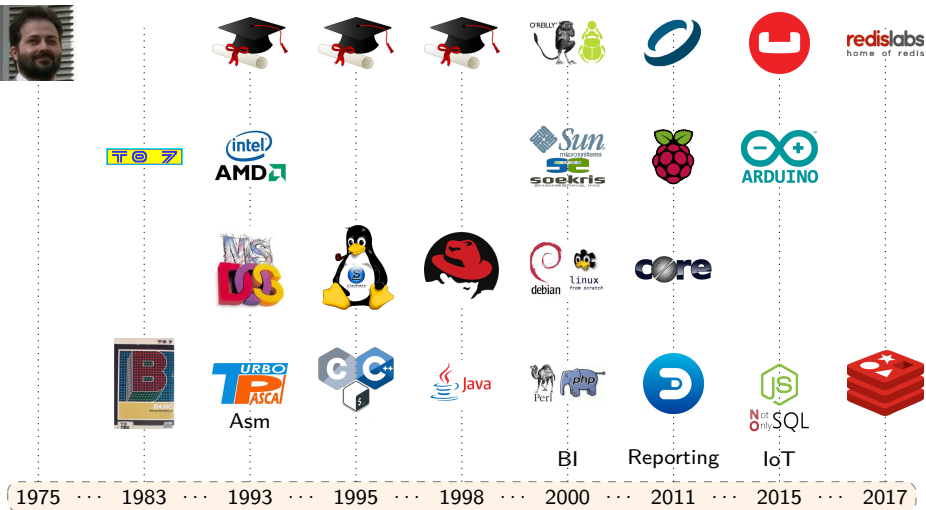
O'REILLY

redislabs
home of redis

TO 7

intel
AMD

Sun microsystems

soekris

ARDUINO

MS DOS

debian

linux from scratch

core

TURBO PASCAL

Asm

Java

Perl

php

Not Only SQL

BI

Reporting

IoT

1975 ··· 1983 ··· 1993 ··· 1995 ··· 1998 ··· 2000 ··· 2011 ··· 2015 ··· 2017